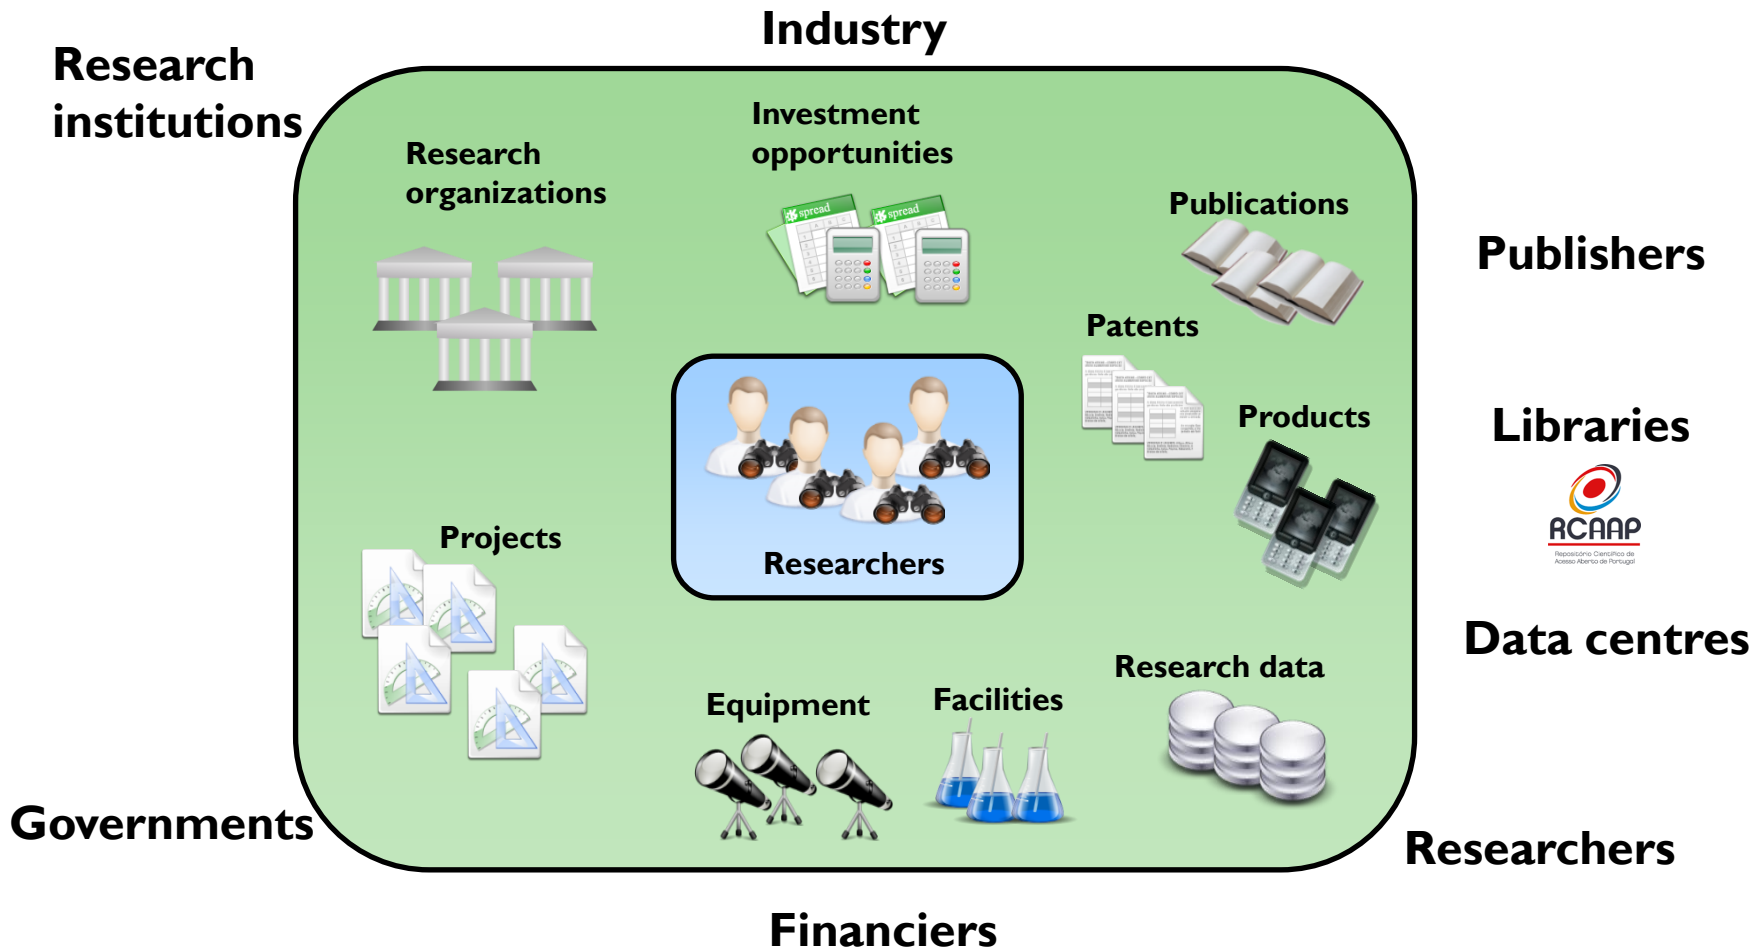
Research institutions

Industry

Research organizations

Investment opportunities

spread

spread

Publications

Publishers

Patents

Products

Libraries

RCAAP

Repositório Científico de Acesso Aberto de Portugal

Researchers

Projects

Data centres

Research data

Equipment

Facilities

Governments

Researchers

Financiers